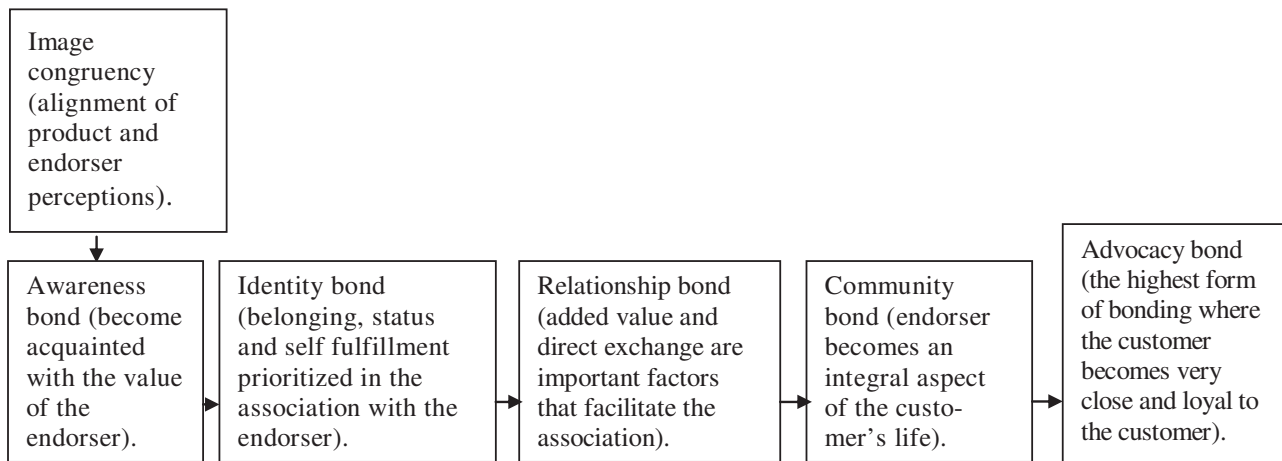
Image congruency (alignment of product and endorser perceptions).

Awareness bond (become acquainted with the value of the endorser).

Identity bond (belonging, status and self fulfillment prioritized in the association with the endorser).

Relationship bond (added value and direct exchange are important factors that facilitate the association).

Community bond (endorser becomes an integral aspect of the customer's life).

Advocacy bond (the highest form of bonding where the customer becomes very close and loyal to the customer).